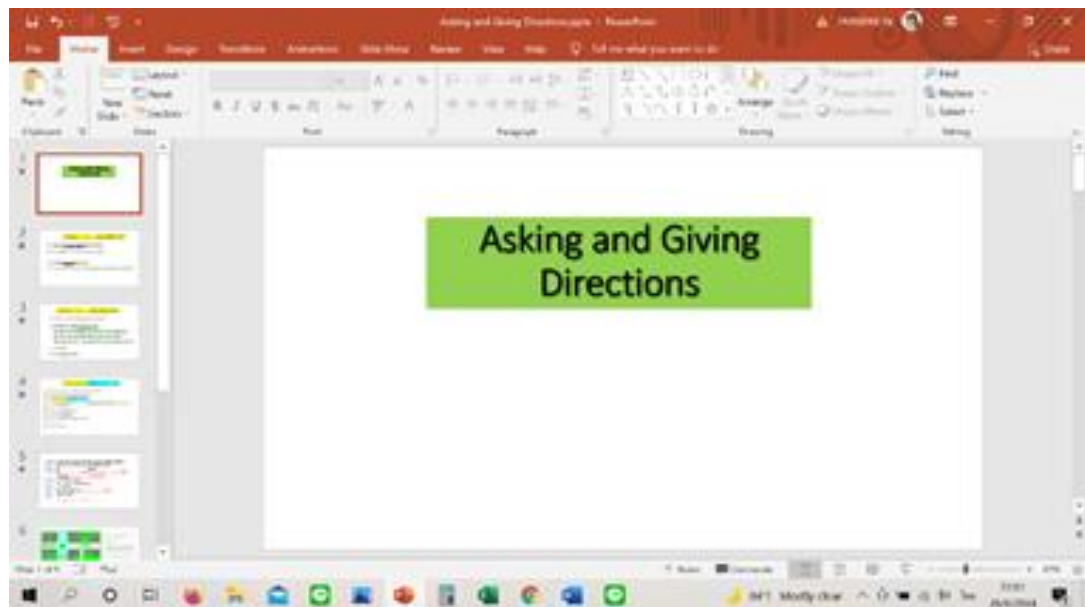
Asking and Giving Directions.pptx - PowerPoint

File Home Insert Design Transitions Animations Slide Show Review View Help Tell me what you want to do

Paste New Slide Layout Reset Section Clipboard Slides Font Paragraph Drawing Arrange Quick Styles Find Replace Select Editing

1
2
3
4
5
6

Asking and Giving Directions

Slide 1 of 9 Notes Comments

Mostly clear